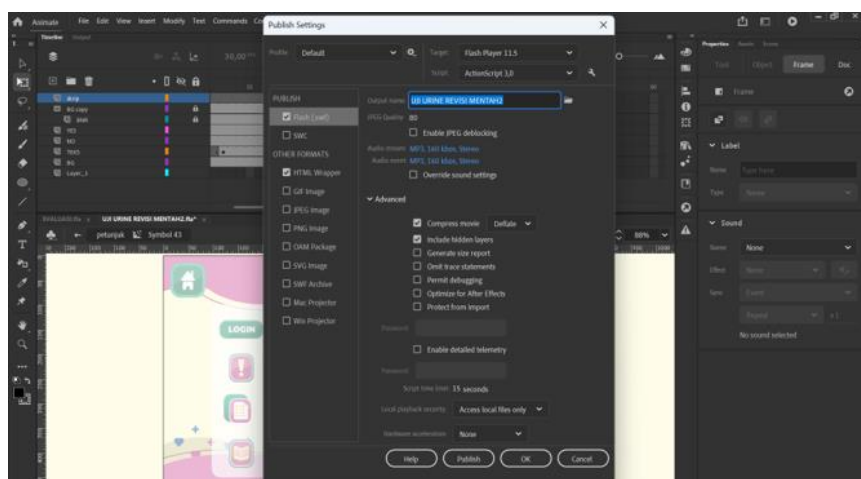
Animate File Edit View Insert Modify Text Commands

Publish Settings

Profile: Default

Target: Flash Player 11.5

Script: ActionScript 3.0

PUBLISH

Flash (.swf)

SWC

OTHER FORMATS

HTML Wrapper

GIF Image

JPEG Image

PNG Image

OAM Package

SVG Image

SWF Archive

Mac Projector

Win Projector

Output name: UJI URINE REVISI MENTAH2

JPEG Quality: 80

Enable JPEG deblocking

Audio stream: MP3, 160 kbps, Stereo

Audio event: MP3, 160 kbps, Stereo

Override sound settings

Advanced

Compress movie Deflate

Include hidden layers

Generate size report

Omit trace statements

Permit debugging

Optimize for After Effects

Protect from import

Password

Enable detailed telemetry

Password

Script time limit: 15 seconds

Local playback security: Access local files only

Hardware acceleration: None

Help Publish OK Cancel

Timeline

UJI URINE REVISI MENTAH2.fla*

petunjuk Symbol 43

LOGIN

Properties

Frame

Label

Name

Type

Sound

Name None

Effect

Sync

No sound selected

Tool Object Frame Doc

30.00

80%